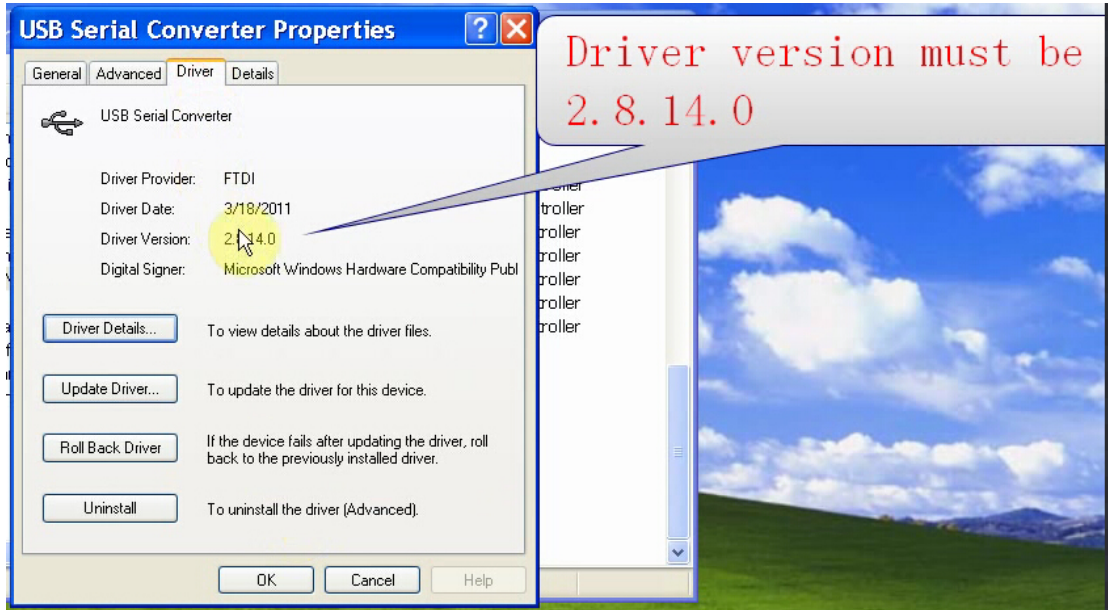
USB Serial Converter Properties

General | Advanced | Driver | Details

USB Serial Converter

Driver Provider: FTDI

Driver Date: 3/18/2011

Driver Version: 2.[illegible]14.0

Digital Signer: Microsoft Windows Hardware Compatibility Publ

Driver Details... To view details about the driver files.

Update Driver... To update the driver for this device.

Roll Back Driver If the device fails after updating the driver, roll back to the previously installed driver.

Uninstall To uninstall the driver (Advanced).

OK | Cancel | Help

Driver version must be 2.8.14.0

troller
troller
troller
troller
troller
troller
troller